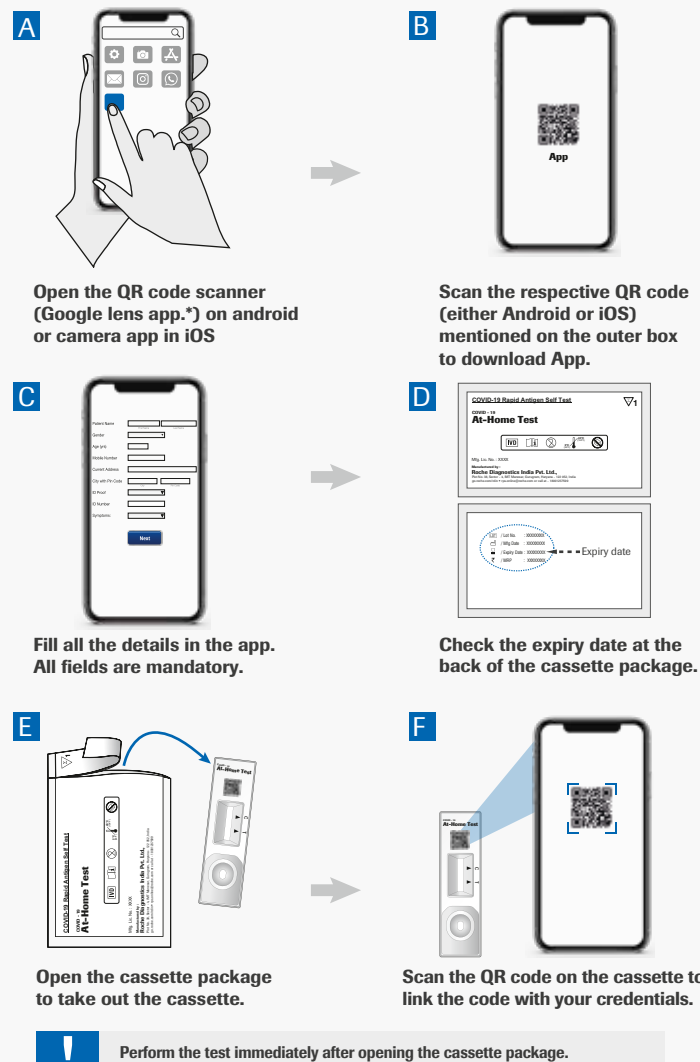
A

B

App

Open the QR code scanner (Google lens app.*) on android or camera app in iOS

Scan the respective QR code (either Android or iOS) mentioned on the outer box to download App.

C

Patient Name
Gender
Age (yrs)
Mobile Number
Current Address
City with Pin Code
ID Proof
ID Number
Symptoms
Next

D

COVID-19 Rapid Antigen Self Test
COVID – 19
At-Home Test
IVD
Mfg. Lic. No. : XXXX
Manufactured by :
Roche Diagnostics India Pvt. Ltd.,
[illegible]

Lot No. : XXXXXXXX
Mfg Date : XXXXXXXX
Expiry Date : XXXXXXXX
MRP : XXXXXXXX
Expiry date

Fill all the details in the app. All fields are mandatory.

Check the expiry date at the back of the cassette package.

E

COVID-19 Rapid Antigen Self Test
COVID – 19
At-Home Test
IVD
Mfg. Lic. No. : XXXX
Manufactured by :
Roche Diagnostics India Pvt. Ltd.,
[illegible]

At-Home Test

F

At-Home Test

Open the cassette package to take out the cassette.

Scan the QR code on the cassette to link the code with your credentials.

!
Perform the test immediately after opening the cassette package.